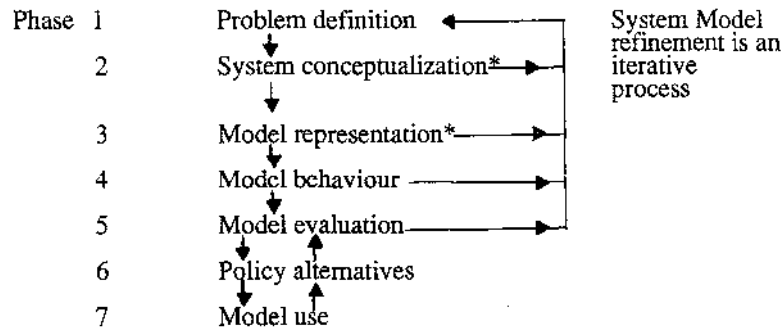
Phase 1 Problem definition

2 System conceptualization*

3 Model representation*

4 Model behaviour

5 Model evaluation

6 Policy alternatives

7 Model use

System Model refinement is an iterative process